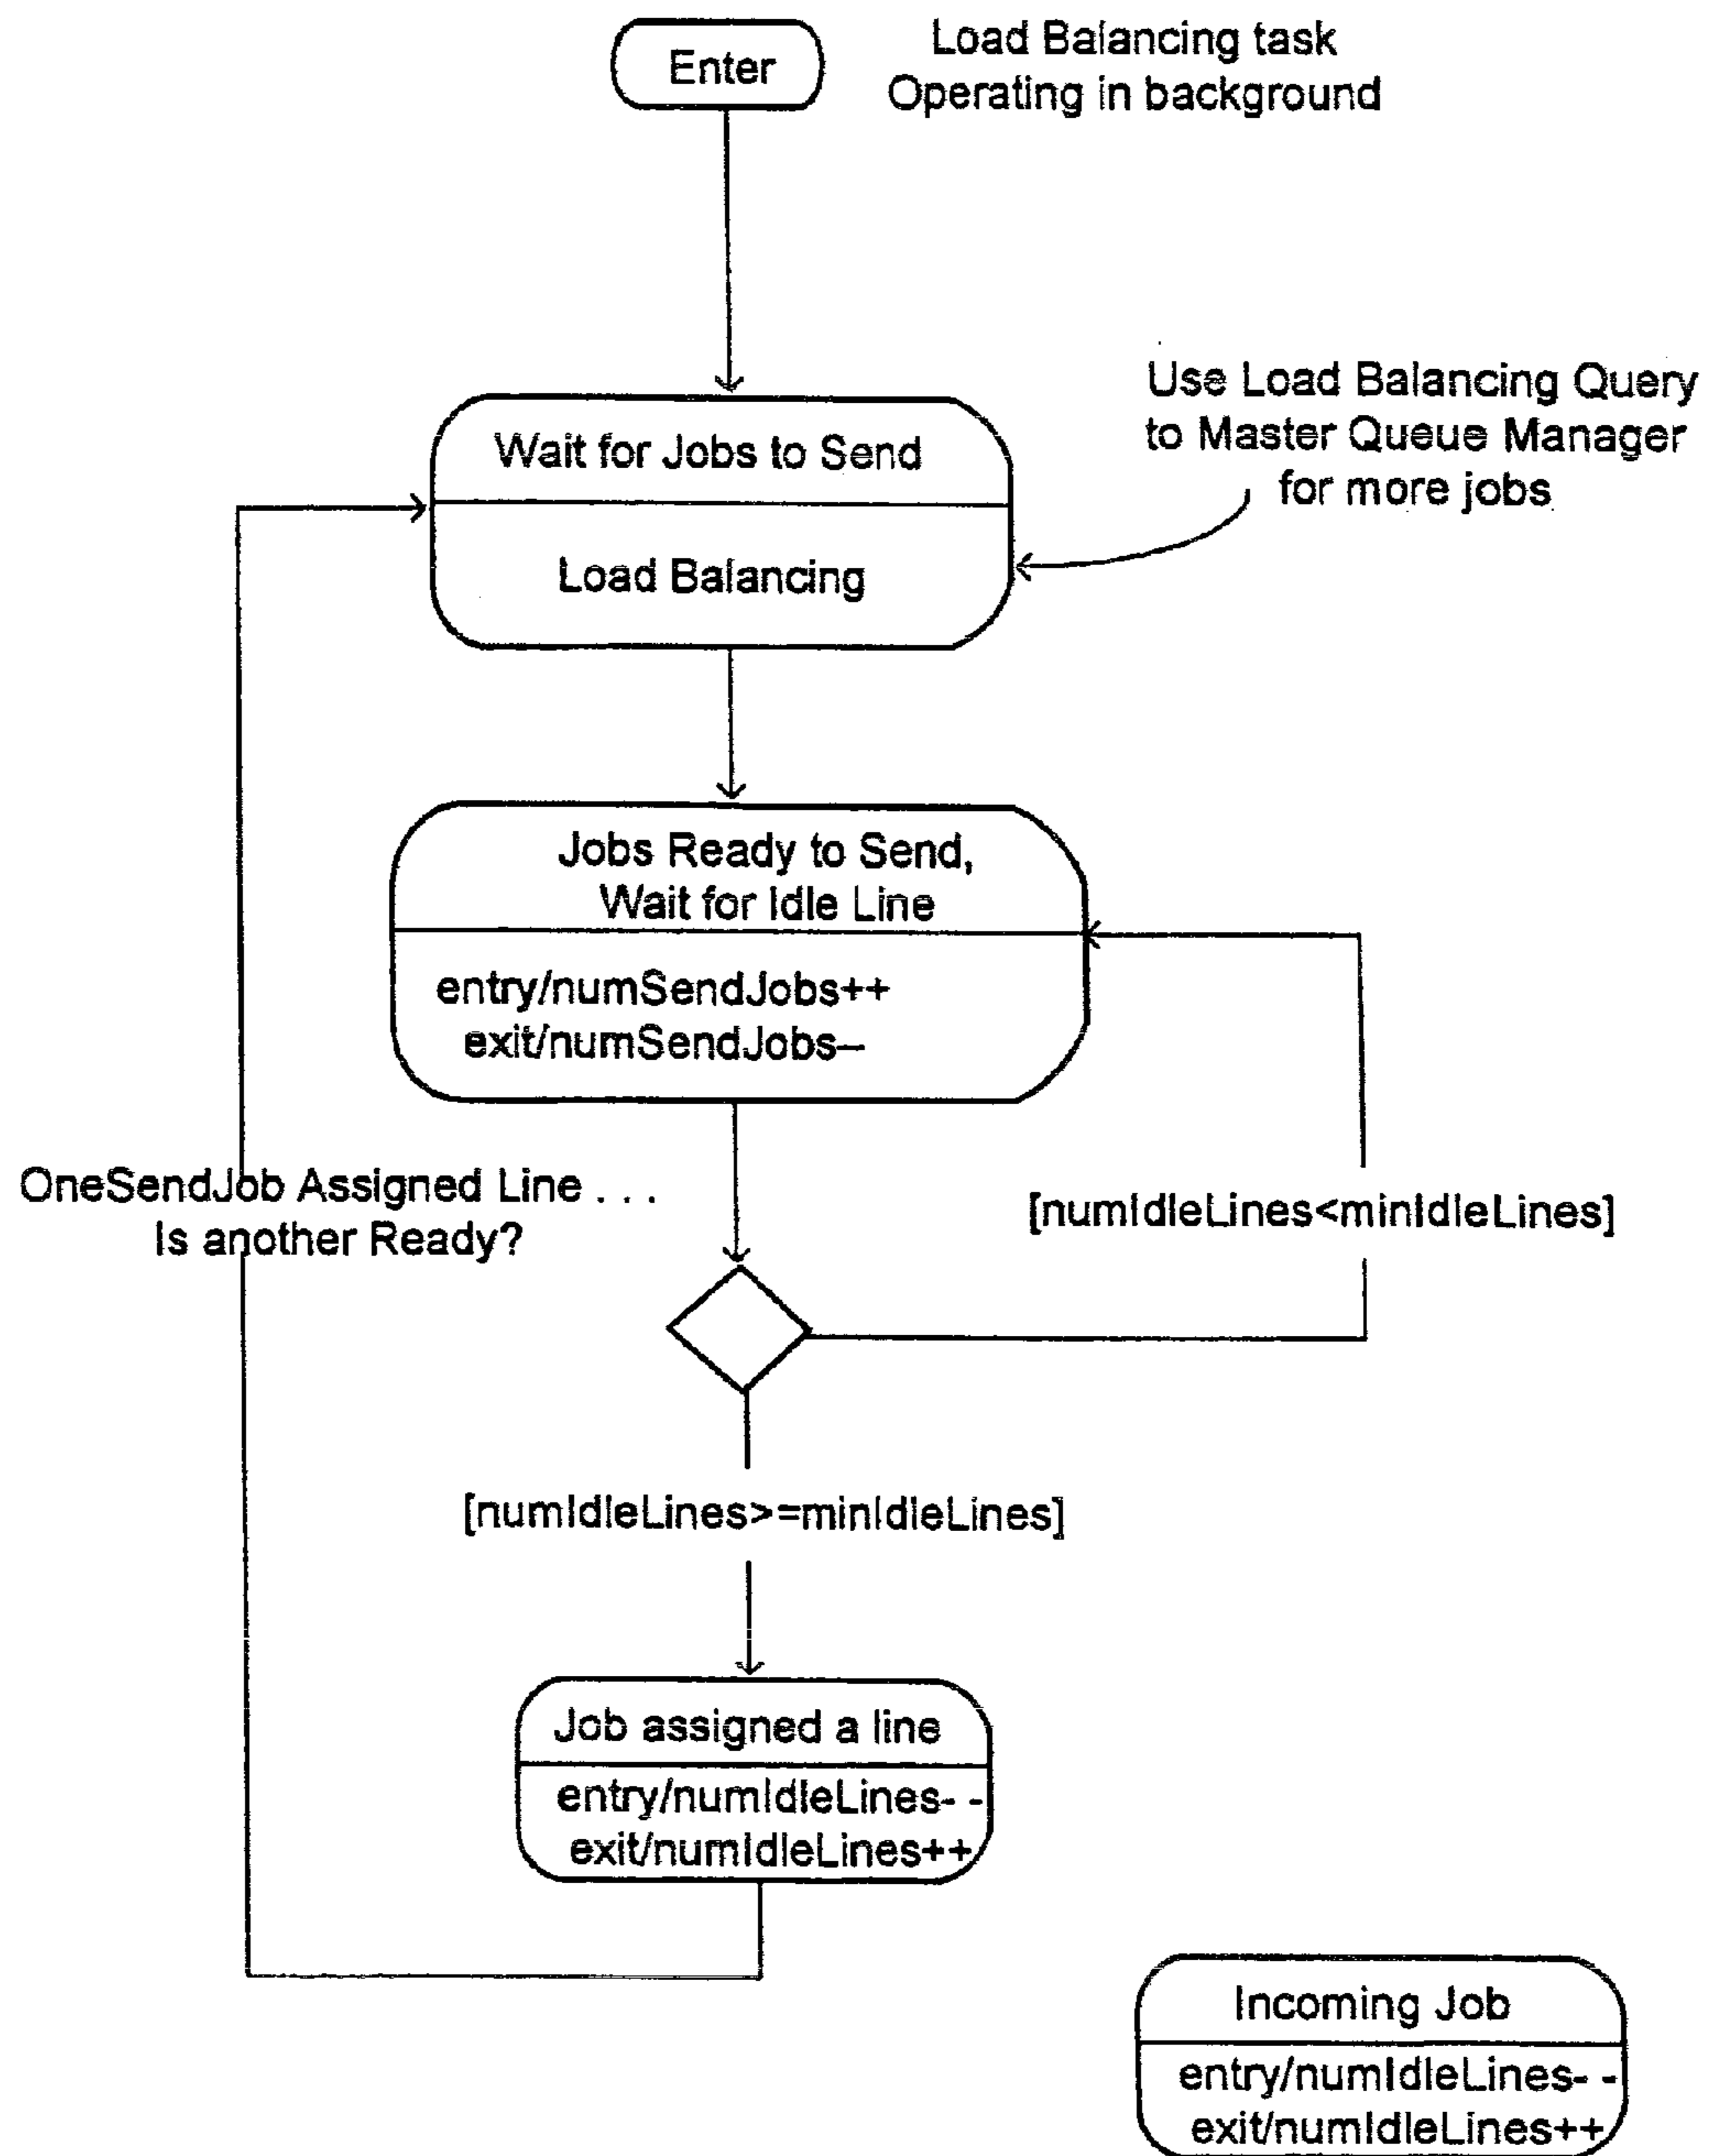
Enter

Load Balancing task
Operating in background

Use Load Balancing Query
to Master Queue Manager
for more jobs

Wait for Jobs to Send

Load Balancing

Jobs Ready to Send,
Wait for Idle Line

entry/numSendJobs++
exit/numSendJobs--

OneSendJob Assigned Line . . .
Is another Ready?

[numIdleLines<minIdleLines]

[numIdleLines>=minIdleLines]

Job assigned a line

entry/numIdleLines- -
exit/numIdleLines++

Incoming Job

entry/numIdleLines- -
exit/numIdleLines++